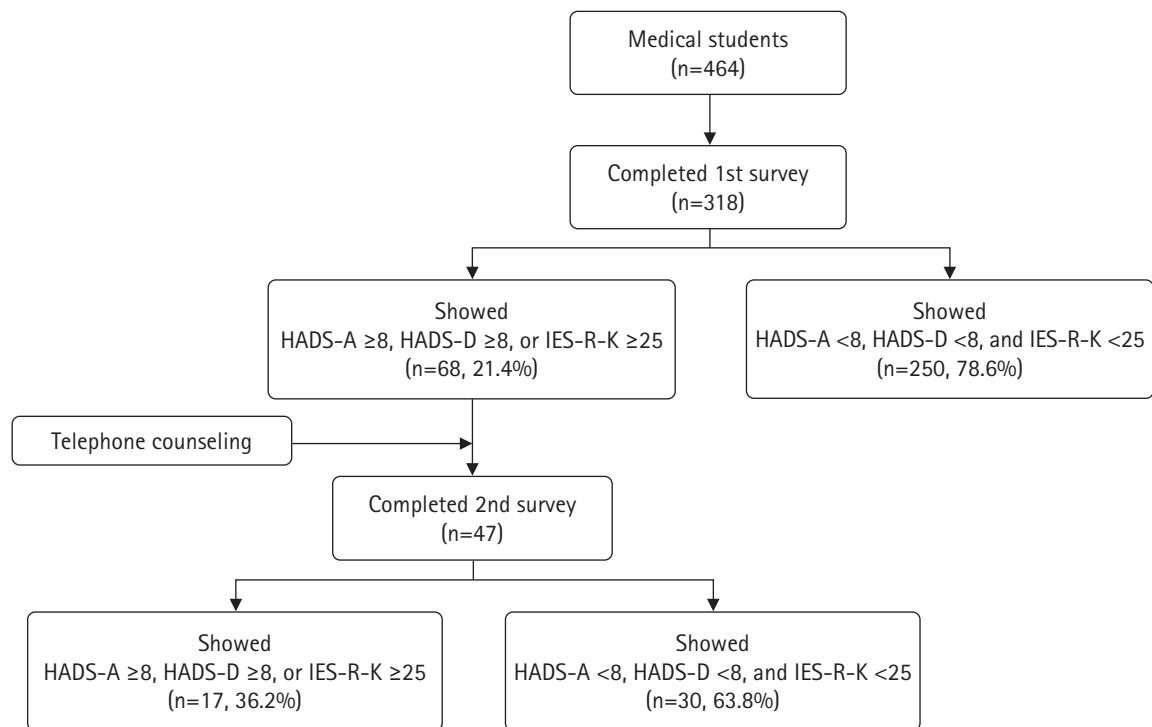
Medical students
(n=464)

Completed 1st survey
(n=318)

Showed
HADS-A ≥8, HADS-D ≥8, or IES-R-K ≥25
(n=68, 21.4%)

Showed
HADS-A <8, HADS-D <8, and IES-R-K <25
(n=250, 78.6%)

Telephone counseling

Completed 2nd survey
(n=47)

Showed
HADS-A ≥8, HADS-D ≥8, or IES-R-K ≥25
(n=17, 36.2%)

Showed
HADS-A <8, HADS-D <8, and IES-R-K <25
(n=30, 63.8%)